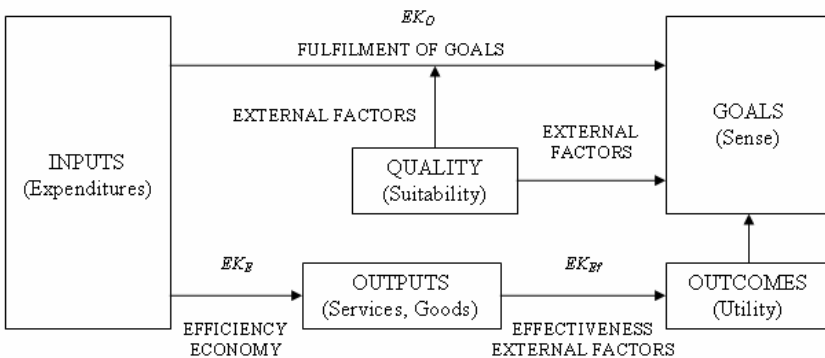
$EK_O$

FULFILMENT OF GOALS

INPUTS
(Expenditures)

EXTERNAL FACTORS

EXTERNAL FACTORS

GOALS
(Sense)

QUALITY
(Suitability)

$EK_E$

OUTPUTS
(Services, Goods)

$EK_{Ef}$

OUTCOMES
(Utility)

EFFICIENCY
ECONOMY

EFFECTIVENESS
EXTERNAL FACTORS